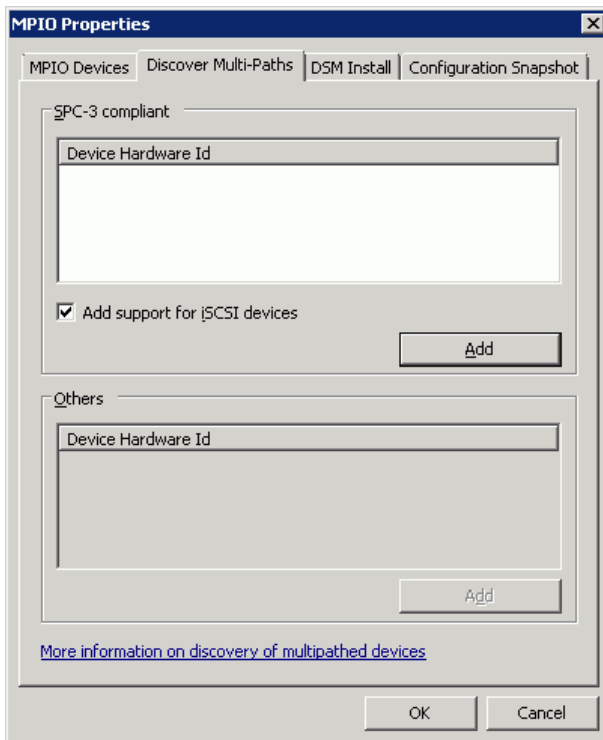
MPIO Properties
×
MPIO Devices | Discover Multi-Paths | DSM Install | Configuration Snapshot

SPC-3 compliant

| Device Hardware Id |
|---|

Add support for iSCSI devices

Add

Others

| Device Hardware Id |
|---|

Add

More information on discovery of multipathed devices

OK
Cancel